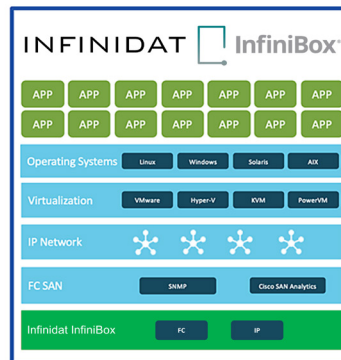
INFINIDAT InfiniBox®

APP APP APP APP APP APP APP
APP APP APP APP APP APP APP

Operating Systems Linux Windows Solaris AIX

Virtualization VMware Hyper-V KVM PowerVM

IP Network

FC SAN SNMP Cisco SAN Analytics

Infinidat InfiniBox FC IP